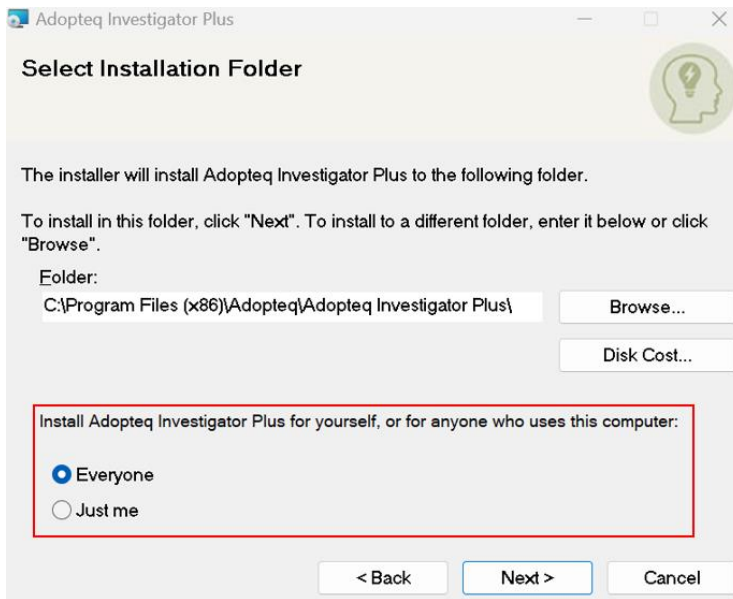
Adopteq Investigator Plus

Select Installation Folder

The installer will install Adopteq Investigator Plus to the following folder.

To install in this folder, click "Next". To install to a different folder, enter it below or click "Browse".

Folder:

C:\Program Files (x86)\Adopteq\Adopteq Investigator Plus\

Browse...

Disk Cost...

Install Adopteq Investigator Plus for yourself, or for anyone who uses this computer:

Everyone

Just me

< Back

Next >

Cancel